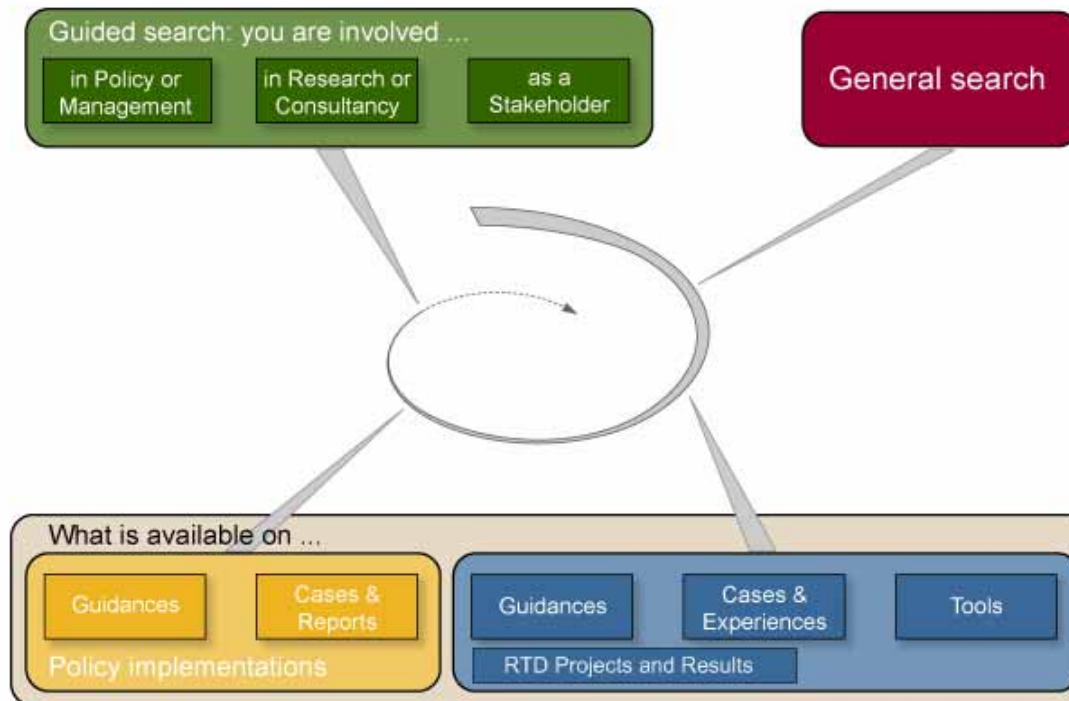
Guided search: you are involved ...

in Policy or Management

in Research or Consultancy

as a Stakeholder

General search

What is available on ...

Guidances

Cases & Reports

Policy implementations

Guidances

Cases & Experiences

Tools

RTD Projects and Results